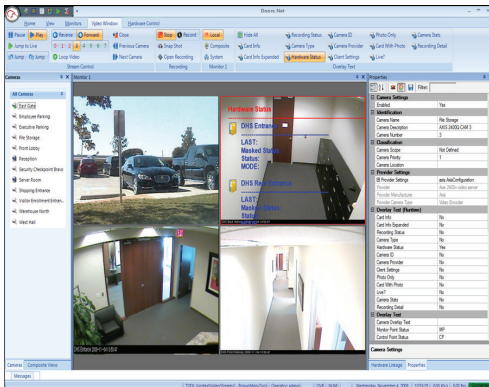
Doors.Net

Home View Monitors Video Window Hardware Control

Pause Play Reverse Forward Close Stop Record Local Hide All Recording Status Camera ID Photo Only Camera Stats
Jump to Live 1 2 3 4 5 6 7 Previous Camera Snap Shot Composite Card Info Camera Type Camera Provider Card With Photo Recording Detail
Jump Jump Loop Video Next Camera Open Recording System Card Info Expanded Hardware Status Client Settings Live?
Stream Control Recording Monitor 1 Overlay Text

Cameras
All Cameras
East Gate
Employee Parking
Executive Parking
File Storage
Front Lobby
Reception
Security Checkpoint Bravo
Server Room
Shipping Entrance
Visitor Enrollment Entran...
Warehouse North
West Hall

Monitor 1

Hardware Status
DHS Entrance
LAST:
Masked Status:
Status:
MODE:
DHS Rear Entrance
LAST:
Masked Status:
Status:

Properties
Filter:

| Camera Settings | |
|---|---|
| Enabled | Yes |
| Identification | |
| Camera Name | File Storage |
| Camera Description | AXIS 2400Q CAM 3 |
| Camera Number | 3 |
| Classification | |
| Camera Scope | Not Defined |
| Camera Priority | 1 |
| Camera Location | |
| Provider Settings | |
| IB Provider Settings | axis AxisConfiguration |
| Provider | Axis 2400+ video server |
| Provider Manufacturer | Axis |
| Provider Camera Type | Video Encoder |
| Overlay Text (Runtime) | |
| Card Info | No |
| Card Info Expanded | No |
| Recording Status | No |
| Camera Type | No |
| Hardware Status | Yes |
| Camera ID | No |
| Camera Provider | No |
| Client Settings | No |
| Photo Only | No |
| Card With Photo | No |
| Live? | No |
| Camera Stats | No |
| Recording Detail | No |
| Overlay Text | |
| Camera Overlay Text | |
| Monitor Point Status | MP |
| Control Point Status | CP |

Camera Settings

Cameras Composite View
Hardware Linkage Properties
Messages